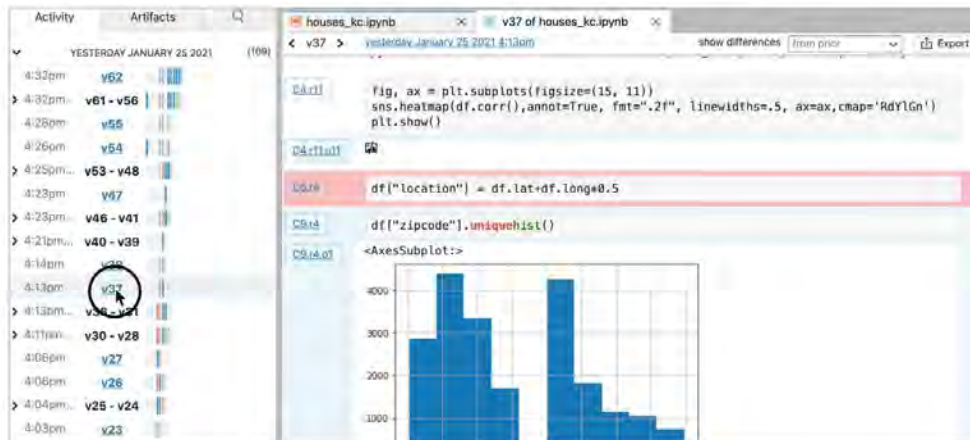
Activity Artifacts

YESTERDAY JANUARY 25 2021 (109)

4:32pm v62
4:32pm... v61 - v56
4:28pm v55
4:26pm v54
4:25pm... v53 - v48
4:23pm v47
4:23pm... v46 - v41
4:21pm... v40 - v39
4:14pm v38
4:13pm v37
4:13pm... v36 - v31
4:11pm... v30 - v28
4:06pm v27
4:06pm v26
4:04pm... v25 - v24
4:03pm v23

houses_kc.ipynb × v37 of houses_kc.ipynb ×

< v37 > yesterday January 25 2021 4:13pm show differences from prior Export

C4.r11 fig, ax = plt.subplots(figsize=(15, 11))
sns.heatmap(df.corr(),annot=True, fmt=".2f", linewidths=.5, ax=ax,cmap='RdYlGn')
plt.show()

C4.r11o11

C6.r4 df["location"] = df.lat+df.long*0.5

C9.r4 df["zipcode"].uniquehist()

C9.r4.o1 <AxesSubplot:>

4000
3000
2000
1000